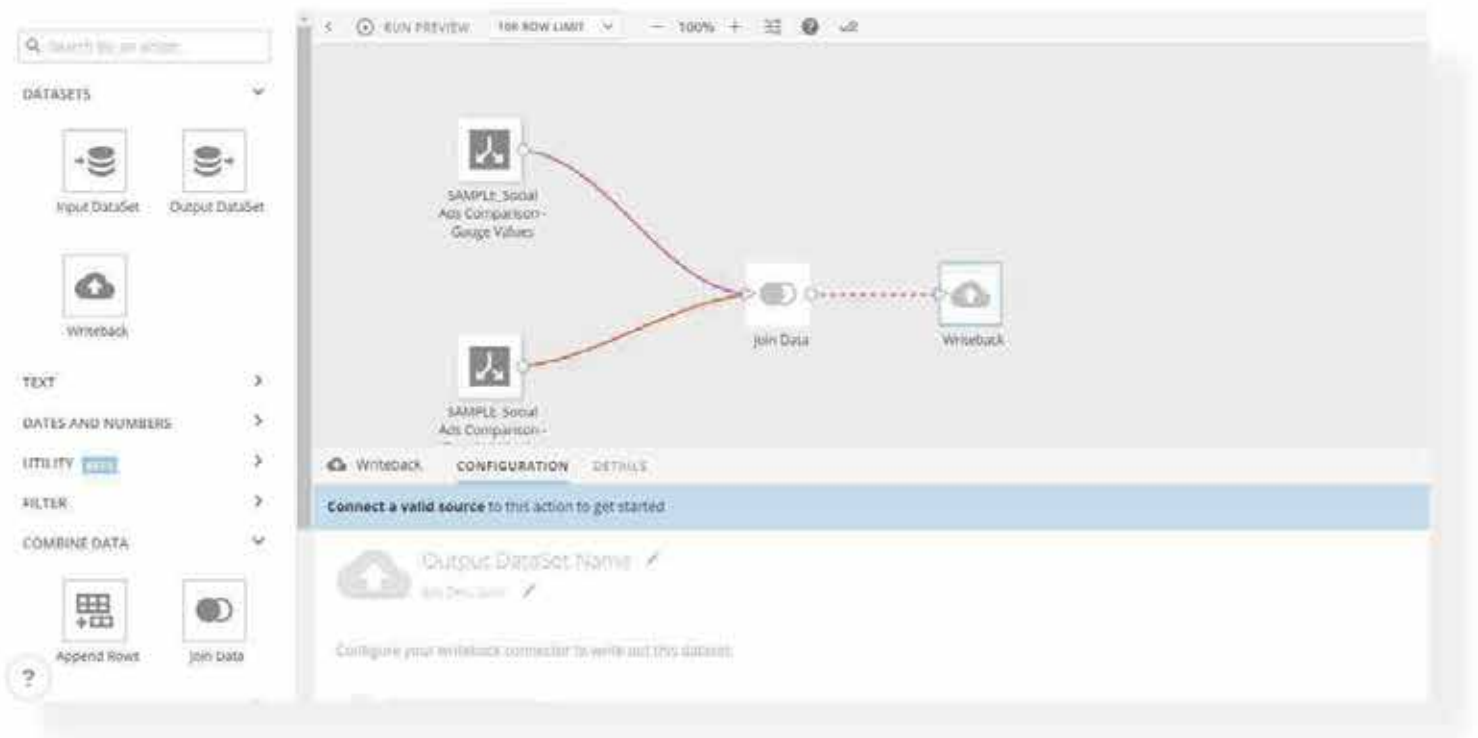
Search by an action

DATASETS

Input DataSet

Output DataSet

Writeback

TEXT

DATES AND NUMBERS

UTILITY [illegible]

FILTER

COMBINE DATA

Append Rows

Join Data

?

RUN PREVIEW

10K ROW LIMIT

100%

SAMPLE_Social Ads Comparison - Gauge Values

SAMPLE_Social Ads Comparison - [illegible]

Join Data

Writeback

Writeback

CONFIGURATION

DETAILS

Connect a valid source to this action to get started

Output DataSet Name

Add Description

Configure your writeback connector to write out this dataset.